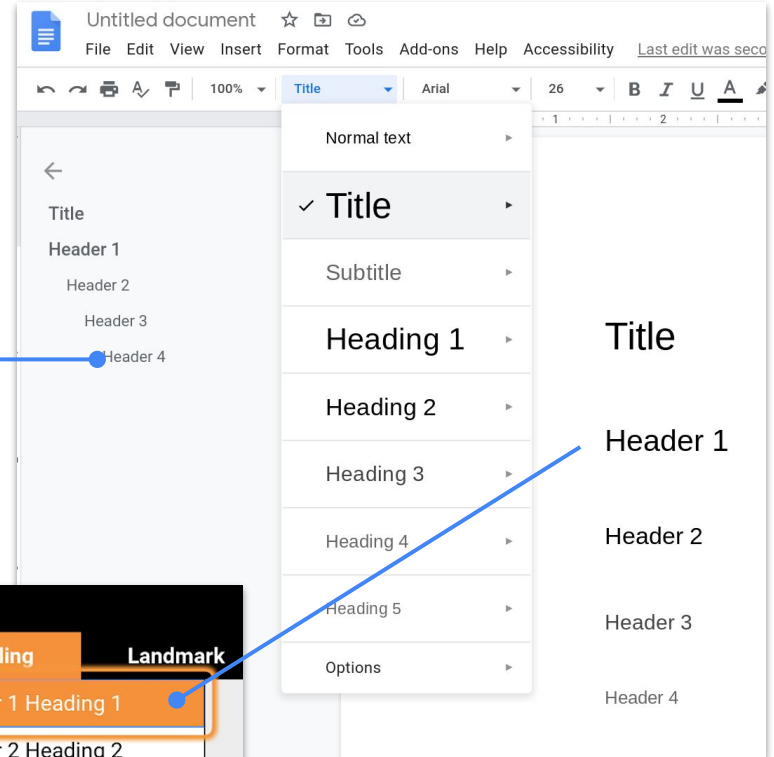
Untitled document

File Edit View Insert Format Tools Add-ons Help Accessibility Last edit was seco

100% Title Arial 26 B I U A

Title
Header 1
Header 2
Header 3
Header 4

Normal text
✓ Title
Subtitle
Heading 1
Heading 2
Heading 3
Heading 4
Heading 5
Options

Title
Header 1
Header 2
Header 3
Header 4

ding Landmark
r 1 Heading 1
r 2 Heading 2